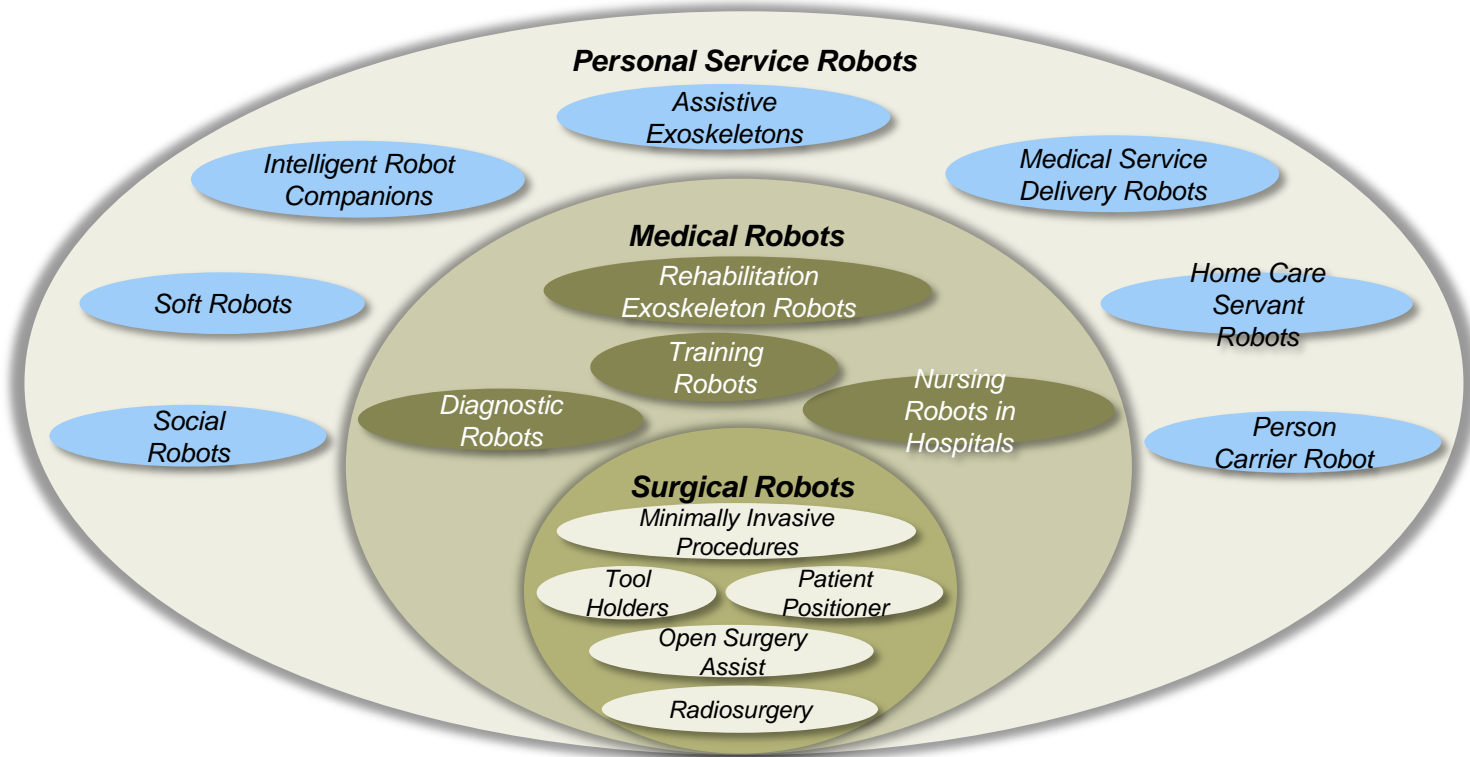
Personal Service Robots

Assistive Exoskeletons

Intelligent Robot Companions

Medical Service Delivery Robots

Soft Robots

Home Care Servant Robots

Social Robots

Person Carrier Robot

Medical Robots

Rehabilitation Exoskeleton Robots

Training Robots

Diagnostic Robots

Nursing Robots in Hospitals

Surgical Robots

Minimally Invasive Procedures

Tool Holders

Patient Positioner

Open Surgery Assist

Radiosurgery